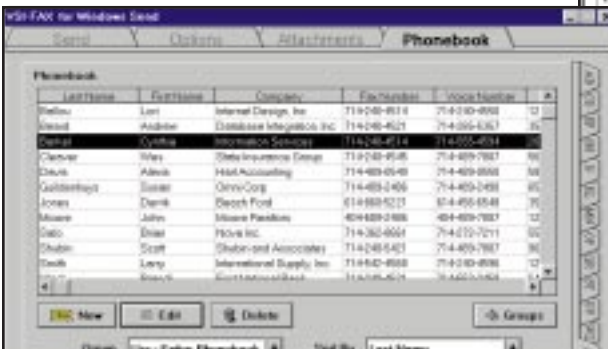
VSI-FAX for Windows Send

Send | Options | Attachments | Phonebook

Phonebook

| Last Name | First Name | Company | Fax Number | Voice Number |
|---|---|---|---|---|
| Bellou | Lori | Internet Design, Inc. | 714-248-4514 | 714-248-4500 |
| Wood | Andrew | Database Integration, Inc. | 714-248-4521 | 714-555-6367 |
| Bernal | Cynthia | Information Services | 714-248-4514 | 714-555-4534 |
| Cleaver | Wes | State Insurance Group | 714-248-4545 | 714-489-7887 |
| Davis | Alexis | Host Accounting | 714-489-6548 | 714-489-9894 |
| Goldenthoys | Susan | OmniCorp | 714-489-2486 | 714-489-2488 |
| Jones | Derrik | Beach Font | 614-889-5227 | 614-455-6548 |
| Moore | John | Moore Pavilions | 404-889-2486 | 404-489-7887 |
| Sato | Brian | Nova Inc. | 714-362-8991 | 714-272-7211 |
| Shubin | Scott | Shubin and Associates | 714-248-5421 | 714-489-7887 |
| Smith | Larry | International Supply, Inc. | 714-842-4568 | 714-248-4586 |
| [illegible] | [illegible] | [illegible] | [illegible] | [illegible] |

New | Edit | Delete | Groups

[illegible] | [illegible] Phonebook | Sort By | Last Name